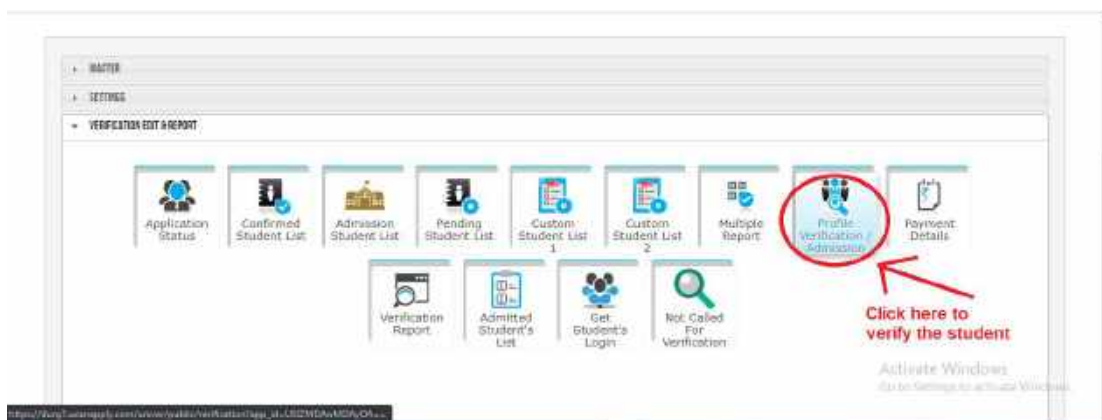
MASTER

SETTINGS

VERIFICATION EDIT & REPORT

Application Status

Confirmed Student List

Admission Student List

Pending Student List

Custom Student List 1

Custom Student List 2

Multiple Report

Profile Verification / Admission

Payment Details

Verification Report

Admitted Student's List

Get Student's Login

Not Called For Verification

Click here to verify the student

Activate Windows
Go to Settings to activate Windows.

https://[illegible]